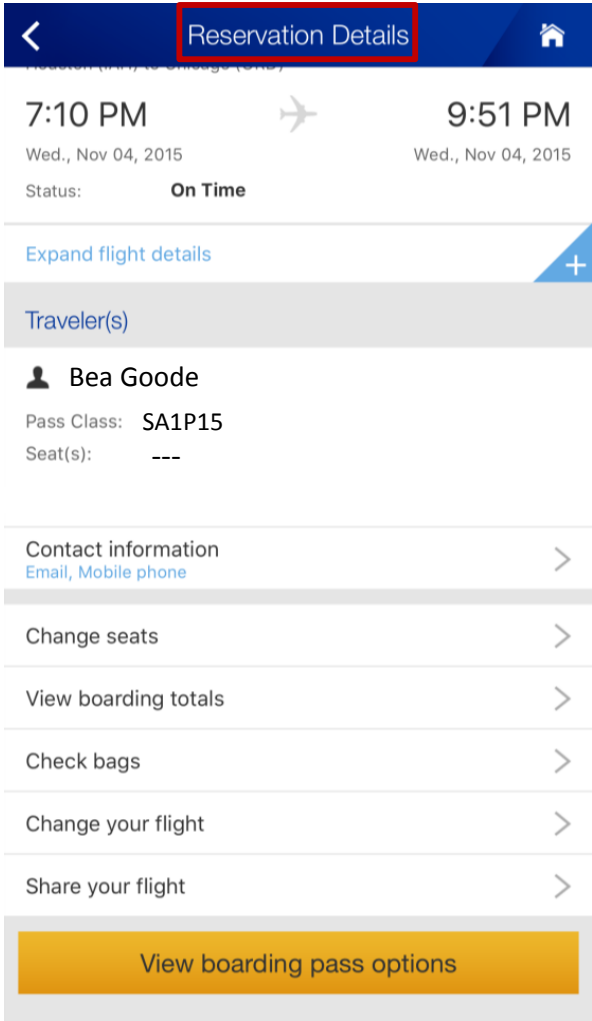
Reservation Details

Houston (IAH) to Chicago (ORD)

7:10 PM
Wed., Nov 04, 2015

9:51 PM
Wed., Nov 04, 2015

Status: On Time

Expand flight details

+

Traveler(s)

Bea Goode

Pass Class: SA1P15
Seat(s): ---

Contact information
Email, Mobile phone

Change seats

View boarding totals

Check bags

Change your flight

Share your flight

View boarding pass options